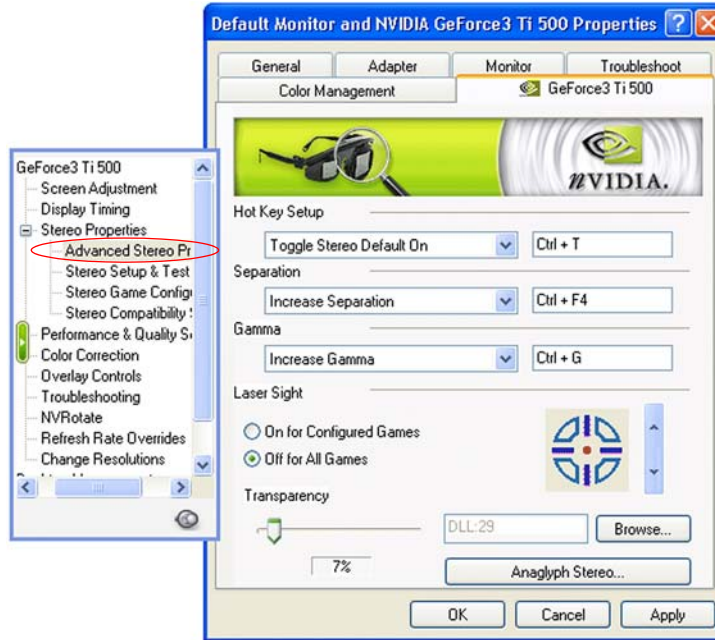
Default Monitor and NVIDIA GeForce3 Ti 500 Properties ? X

General | Adapter | Monitor | Troubleshoot
Color Management | GeForce3 Ti 500

nVIDIA.

GeForce3 Ti 500
Screen Adjustment
Display Timing
Stereo Properties
Advanced Stereo Pr
Stereo Setup & Test
Stereo Game Config
Stereo Compatibility
Performance & Quality S
Color Correction
Overlay Controls
Troubleshooting
NVRotate
Refresh Rate Overrides
Change Resolutions

Hot Key Setup
Toggle Stereo Default On | Ctrl + T
Separation
Increase Separation | Ctrl + F4
Gamma
Increase Gamma | Ctrl + G
Laser Sight
On for Configured Games
Off for All Games
Transparency
DLL:29
Browse...
7%
Anaglyph Stereo...

OK | Cancel | Apply